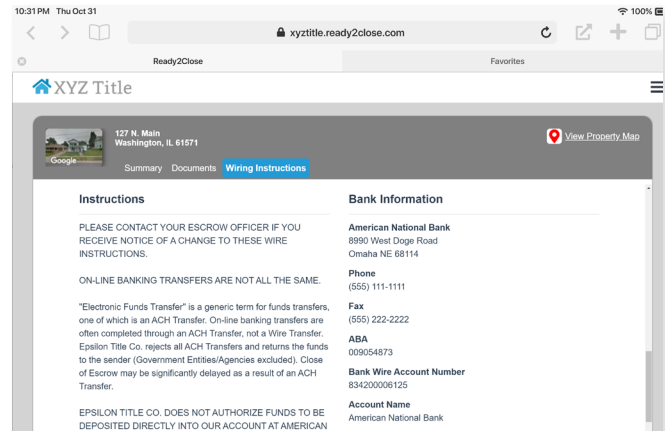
10:31 PM Thu Oct 31
100%

xyztitle.ready2close.com

Ready2Close
Favorites

XYZ Title

Google
127 N. Main
Washington, IL 61571
Summary Documents Wiring Instructions
View Property Map

Instructions

PLEASE CONTACT YOUR ESCROW OFFICER IF YOU RECEIVE NOTICE OF A CHANGE TO THESE WIRE INSTRUCTIONS.

ON-LINE BANKING TRANSFERS ARE NOT ALL THE SAME.

"Electronic Funds Transfer" is a generic term for funds transfers, one of which is an ACH Transfer. On-line banking transfers are often completed through an ACH Transfer, not a Wire Transfer. Epsilon Title Co. rejects all ACH Transfers and returns the funds to the sender (Government Entities/Agencies excluded). Close of Escrow may be significantly delayed as a result of an ACH Transfer.

EPSILON TITLE CO. DOES NOT AUTHORIZE FUNDS TO BE DEPOSITED DIRECTLY INTO OUR ACCOUNT AT AMERICAN

Bank Information

American National Bank
8990 West Doge Road
Omaha NE 68114

Phone
(555) 111-1111

Fax
(555) 222-2222

ABA
009054873

Bank Wire Account Number
834200006125

Account Name
American National Bank